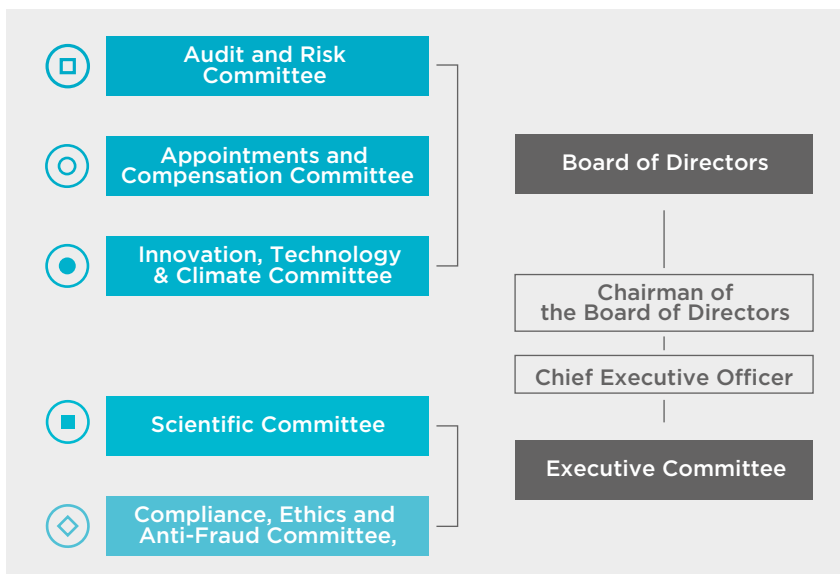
Audit and Risk Committee

Appointments and Compensation Committee

Innovation, Technology & Climate Committee

Board of Directors

Chairman of the Board of Directors

Chief Executive Officer

Scientific Committee

Executive Committee

Compliance, Ethics and Anti-Fraud Committee,